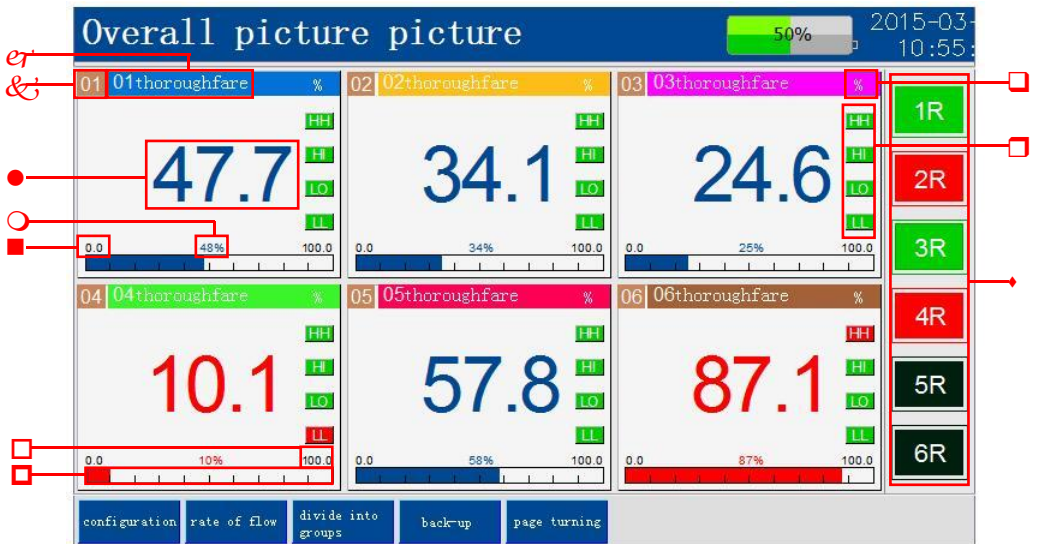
Overall picture picture

50%

2015-03-
10:55:

er
&

01 01thoroughfare %
HH
HI
LO
LL
47.7
0.0 48% 100.0

02 02thoroughfare %
HH
HI
LO
LL
34.1
0.0 34% 100.0

03 03thoroughfare %
HH
HI
LO
LL
24.6
0.0 25% 100.0

04 04thoroughfare %
HH
HI
LO
LL
10.1
0.0 10% 100.0

05 05thoroughfare %
HH
HI
LO
LL
57.8
0.0 58% 100.0

06 06thoroughfare %
HH
HI
LO
LL
87.1
0.0 87% 100.0

1R
2R
3R
4R
5R
6R

configuration
rate of flow
divide into groups
back-up
page turning